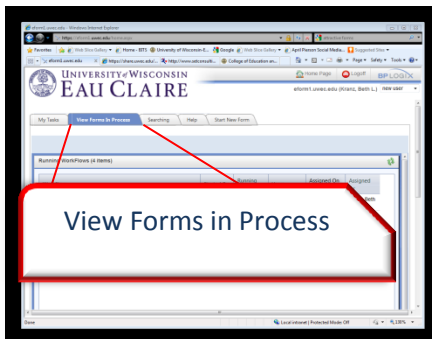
eform1.uwec.edu - Windows Internet Explorer

https://eform1.uwec.edu/Home.aspx

Favorites | Web Slice Gallery ▾ | Home - BITS | University of Wisconsin-E... | Google | Web Slice Gallery ▾ | April Pearson Social Media... | Suggested Sites ▾

eform1.uwec.edu | https://share.uwec.edu/... | http://www.welcomsuiti... | College of Education an...

Page ▾ Safety ▾ Tools ▾

UNIVERSITY of WISCONSIN
EAU CLAIRE

Home Page | Logoff | BPLOGIX

eform1.uwec.edu (Kranz, Beth L.) | new user

My Tasks | View Forms In Process | Searching | Help | Start New Form

Running WorkFlows (4 items)

Running | Assigned On | Assigned

Beth

View Forms in Process

Done | Local intranet | Protected Mode: Off | 130%